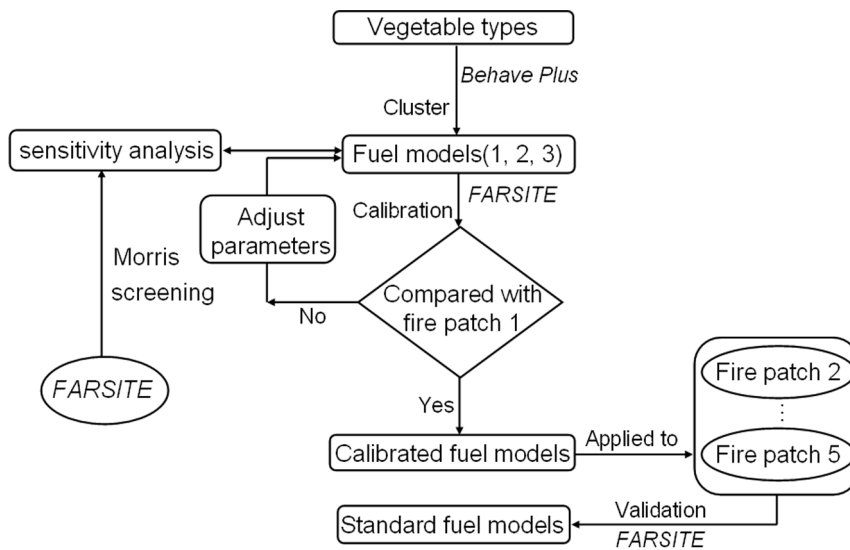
Vegetable types

Behave Plus

Cluster

sensitivity analysis

Fuel models(1, 2, 3)

FARSITE

Adjust parameters

Calibration

Morris screening

Compared with fire patch 1

No

FARSITE

Yes

Fire patch 2

⋮

Fire patch 5

Calibrated fuel models

Applied to

Validation

Standard fuel models

FARSITE